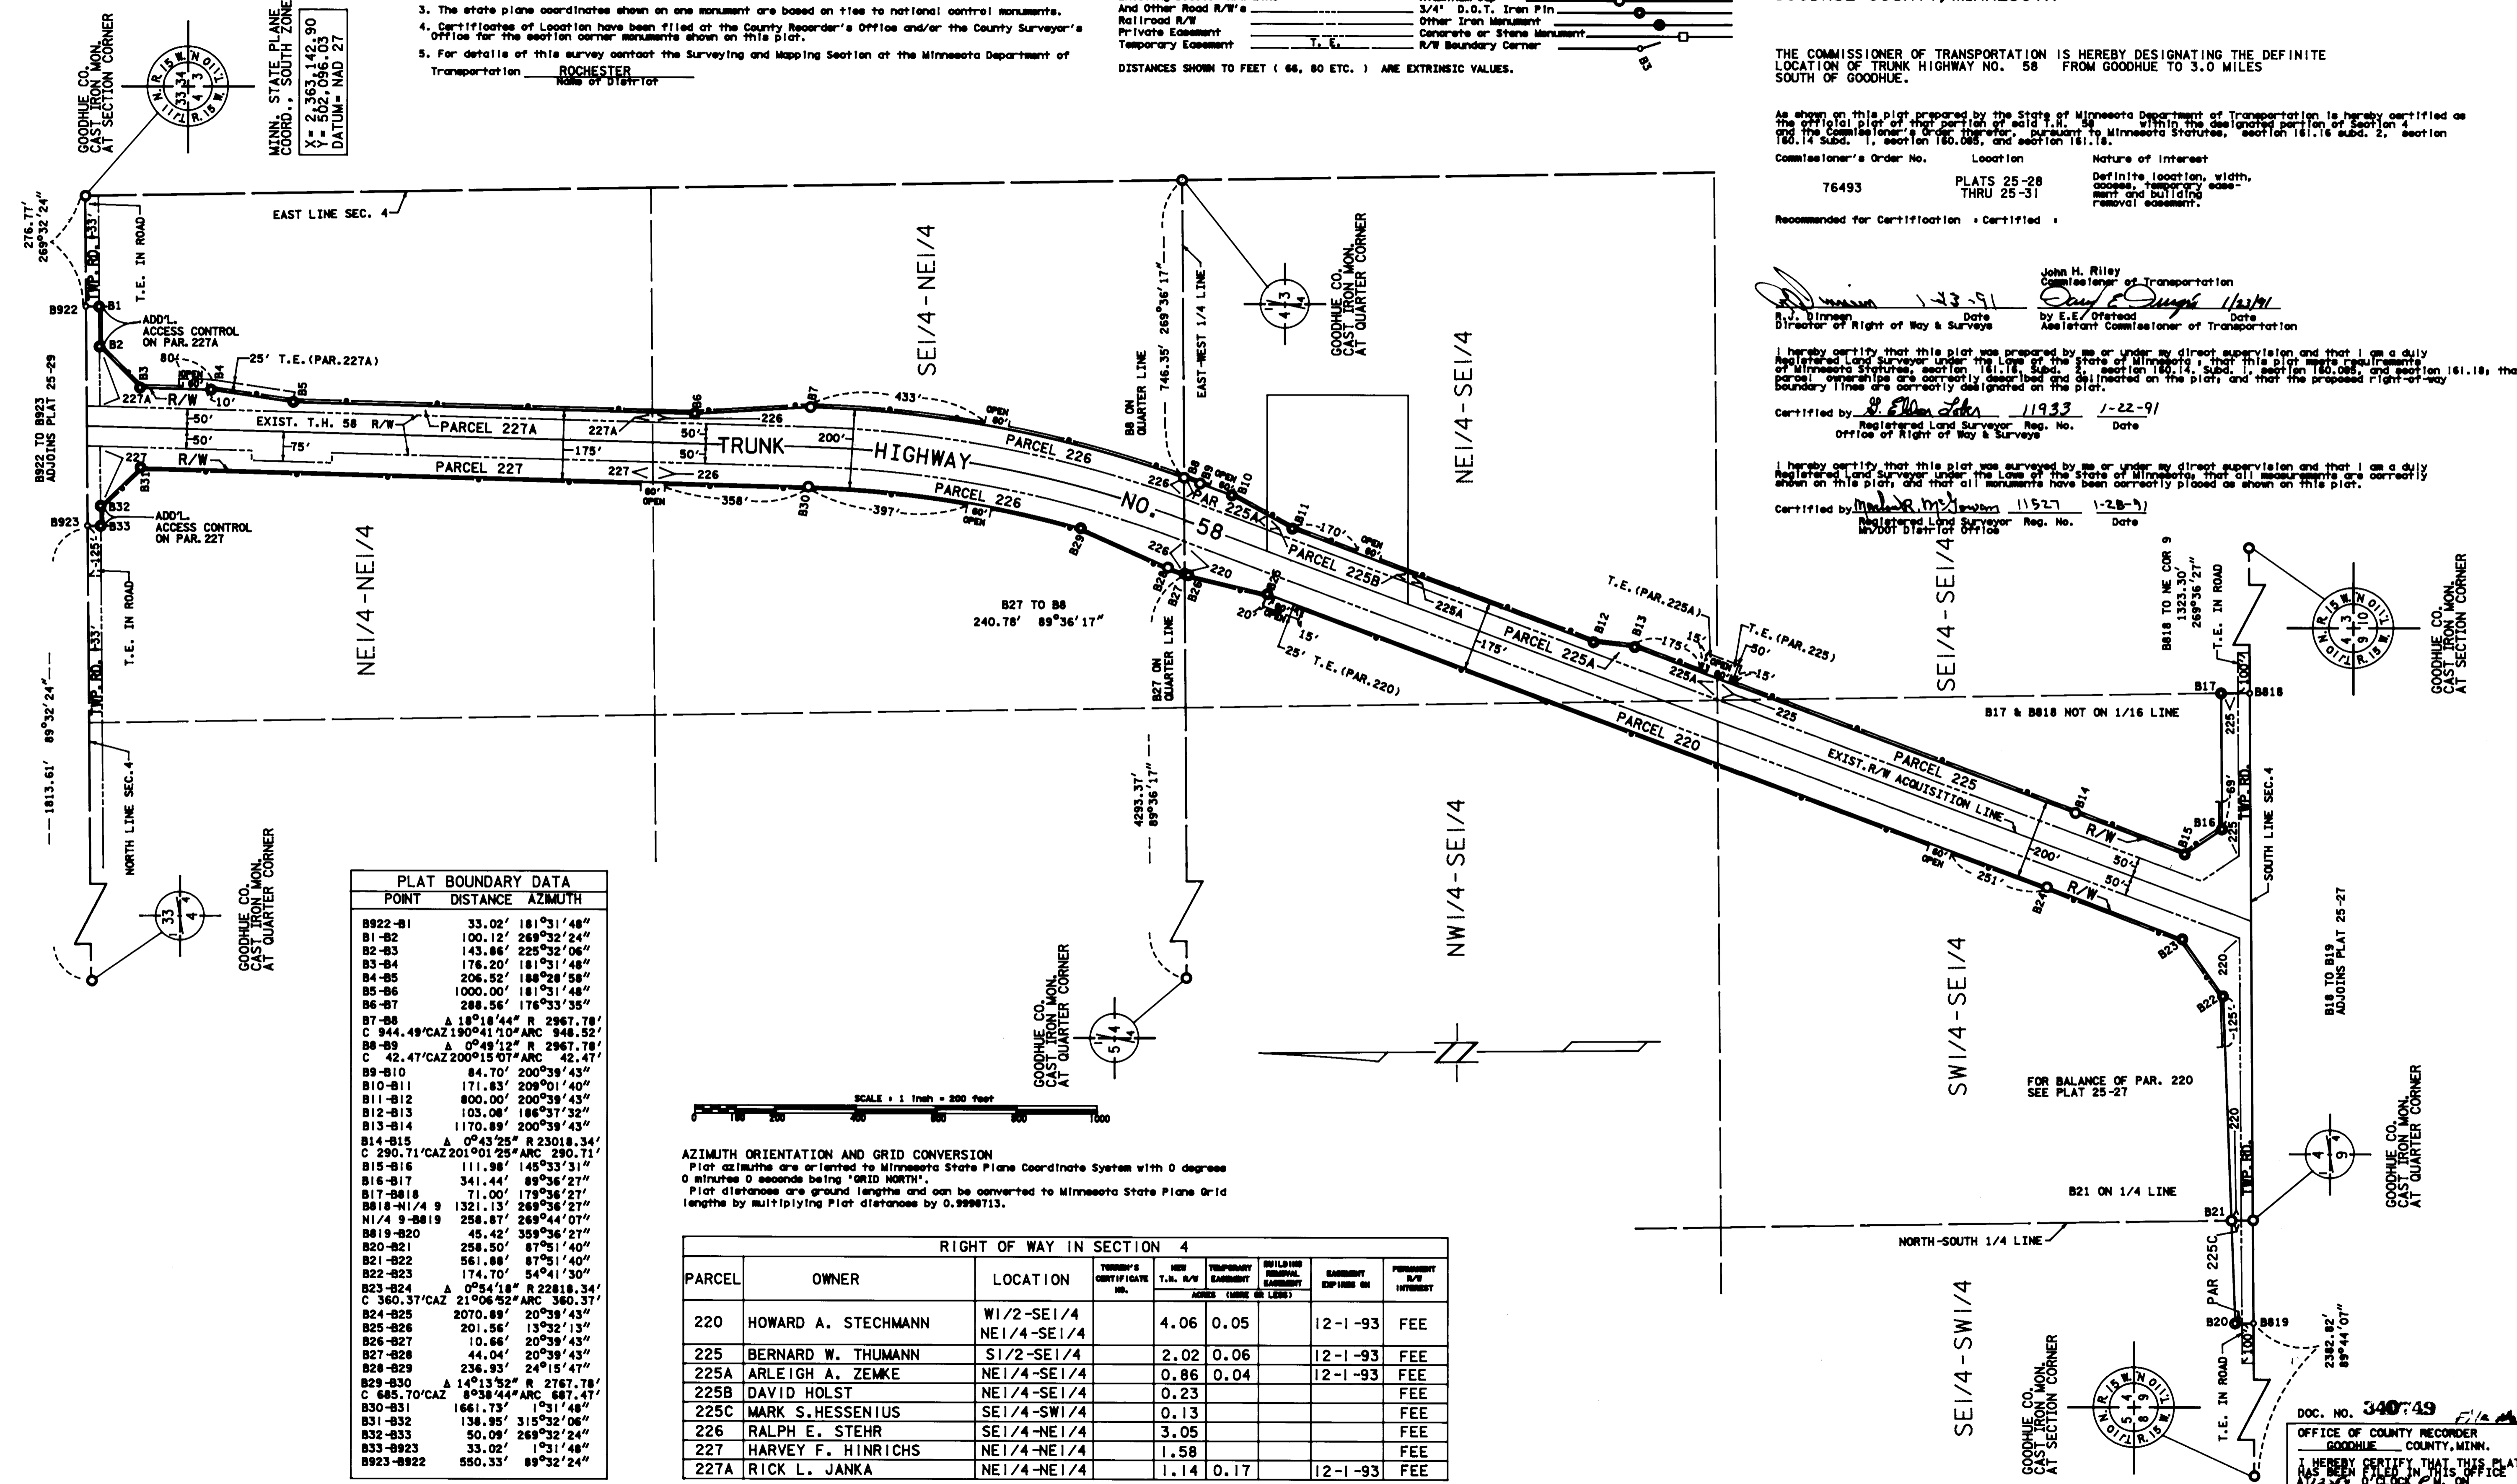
3. The state plane coordinates shown on one monument are based on ties to national control monuments.
4. Certificates of Location have been filed at the County Recorder's Office and/or the County Surveyor's Office for the section corner monuments shown on this plat.
5. For details of this survey contact the Surveying and Mapping Section at the Minnesota Department of Transportation ROCHESTER
Name of District

And Other Road R/W's
Railroad R/W
Private Easement
Temporary Easement T.E.
3/4" D.O.T. Iron Pin
Other Iron Monument
Concrete or Stone Monument
R/W Boundary Corner
DISTANCES SHOWN TO FEET ( 66, 80 ETC. ) ARE EXTRINSIC VALUES.

THE COMMISSIONER OF TRANSPORTATION IS HEREBY DESIGNATING THE DEFINITE LOCATION OF TRUNK HIGHWAY NO. 58 FROM GOODHUE TO 3.0 MILES SOUTH OF GOODHUE.

As shown on this plat prepared by the State of Minnesota Department of Transportation is hereby certified as the official plat of that portion of said T.H. 58 within the designated portion of Section 4 and the Commissioner's Order thereto, pursuant to Minnesota Statutes, section 161.16 subd. 2, section 160.14 subd. 1, section 160.085, and section 161.18.

Commissioner's Order No. 76493
Location PLATS 25-28 THRU 25-31
Nature of Interest Definite location, width, access, temporary easement and building removal easement.

Recommended for Certification : Certified :

R.J. Dinneen 1-23-91 Date
Director of Right of Way & Surveys
John H. Riley
Commissioner of Transportation
by E.E. Ofstead 1/23/91 Date
Assistant Commissioner of Transportation

I hereby certify that this plat was prepared by me or under my direct supervision and that I am a duly Registered Land Surveyor under the Laws of the State of Minnesota ; that this plat meets requirements of Minnesota Statutes, section 161.18, Subd. 2, section 160.14, Subd. 1, section 160.085, and section 161.18; that parcel ownerships are correctly described and delineated on the plat; and that the proposed right-of-way boundary lines are correctly designated on the plat.
Certified by [signature] 11933 1-22-91
Registered Land Surveyor Reg. No. Date
Office of Right of Way & Surveys

I hereby certify that this plat was surveyed by me or under my direct supervision and that I am a duly Registered Land Surveyor under the Laws of the State of Minnesota; that all measurements are correctly shown on this plat, and that all monuments have been correctly placed as shown on this plat.
Certified by [signature] 11527 1-28-91
Registered Land Surveyor Reg. No. Date
Mn/DOT District Office

GOODHUE CO. CAST IRON MON. AT SECTION CORNER
MINN. STATE PLANE COORD., SOUTH ZONE
X= 2,363,142.90
Y= 502,096.03
DATUM= NAD 27

EAST LINE SEC. 4
276.77' 269°32'24"
TWP. RD. 133
T.E. IN ROAD
B922 B1 B2 B3 B4 B5
ADD'L. ACCESS CONTROL ON PAR. 227A
80' 25' T.E. (PAR. 227A)
OPEN 60' 10'
227A R/W
B922 TO B923 ADJOINS PLAT 25-29
50' 50' 75'
EXIST. T.H. 58 R/W PARCEL 227A
227A 226 227
R/W PARCEL 227
175' 50' 50'
TRUNK HIGHWAY NO. 58
200'
B6 B7 433' OPEN 60'
PARCEL 226
B32 B33 B923
ADD'L. ACCESS CONTROL ON PAR. 227
125'
T.E. IN ROAD
60' OPEN 358' B30 397' 60' OPEN
SE1/4-NE1/4
NE1/4-NE1/4
TWP. RD. 133
1813.61' 89°32'24"
NORTH LINE SEC. 4
GOODHUE CO. CAST IRON MON. AT QUARTER CORNER
B8 ON QUARTER LINE
746.35' 269°36'17"
EAST-WEST 1/4 LINE
GOODHUE CO. CAST IRON MON. AT QUARTER CORNER
B8 B9 B10 226 PAR 225A OPEN 80'
B11 170' OPEN 60'
PARCEL 225B
B29 226 B27 B28 220 B26 20' OPEN 15' 25' T.E. (PAR. 220)
B27 TO B8 240.78' 89°36'17"
B27 ON QUARTER LINE
NE1/4
NE1/4-SE1/4
T.E. (PAR. 225A) B12 B13 175' 15' 225A 175'
PARCEL 225A
T.E. (PAR. 225) 50' 15' OPEN 60' 225A
PARCEL 220
225
PARCEL 225
EXIST. R/W ACQUISITION LINE
B14 R/W B15 B16
200' 50' 50'
60' OPEN 251' B24 R/W
B23 B22 220 125' 220
4293.37' 89°36'17"
NW1/4-SE1/4
SE1/4-SE1/4
SW1/4-SE1/4
FOR BALANCE OF PAR. 220 SEE PLAT 25-27
B818 TO NE COR 9 1323.30' 269°36'27"
T.E. IN ROAD 100' B17 B818
B17 & B818 NOT ON 1/16 LINE
225 69' TWP. RD.
SOUTH LINE SEC. 4
GOODHUE CO. CAST IRON MON. AT SECTION CORNER
B18 TO B19 ADJOINS PLAT 25-27
GOODHUE CO. CAST IRON MON. AT QUARTER CORNER
B21 ON 1/4 LINE
NORTH-SOUTH 1/4 LINE
B21 PAR 225C B20 B819 100'
2382.82' 89°44'07"
T.E. IN ROAD
SE1/4-SW1/4
GOODHUE CO. CAST IRON MON. AT SECTION CORNER
GOODHUE CO. CAST IRON MON. AT QUARTER CORNER

SCALE : 1 inch = 200 feet
0 100 200 400 600 800 1000

AZIMUTH ORIENTATION AND GRID CONVERSION
Plat azimuths are oriented to Minnesota State Plane Coordinate System with 0 degrees 0 minutes 0 seconds being 'GRID NORTH'.
Plat distances are ground lengths and can be converted to Minnesota State Plane Grid lengths by multiplying Plat distances by 0.9996713.

PLAT BOUNDARY DATA
| POINT | DISTANCE | AZIMUTH |
|---|---|---|
| B922-B1 | 33.02' | 181°31'48" |
| B1-B2 | 100.12' | 269°32'24" |
| B2-B3 | 143.86' | 225°32'06" |
| B3-B4 | 176.20' | 181°31'48" |
| B4-B5 | 206.52' | 188°28'58" |
| B5-B6 | 1000.00' | 181°31'48" |
| B6-B7 | 288.56' | 176°33'35" |
| B7-B8 C 944.49'CAZ 190°41'10" | Δ 18°18'44" R 2967.78' | ARC 948.52' |
| B8-B9 C 42.47'CAZ 200°15'07" | Δ 0°49'12" R 2967.78' | ARC 42.47' |
| B9-B10 | 84.70' | 200°39'43" |
| B10-B11 | 171.83' | 209°01'40" |
| B11-B12 | 800.00' | 200°39'43" |
| B12-B13 | 103.08' | 186°37'32" |
| B13-B14 | 1170.89' | 200°39'43" |
| B14-B15 C 290.71'CAZ 201°01'25" | Δ 0°43'25" R 23018.34' | ARC 290.71' |
| B15-B16 | 111.98' | 145°33'31" |
| B16-B17 | 341.44' | 89°36'27" |
| B17-B818 | 71.00' | 179°36'27" |
| B818-N1/4 9 | 1321.13' | 269°36'27" |
| N1/4 9-B819 | 258.87' | 269°44'07" |
| B819-B20 | 45.42' | 359°36'27" |
| B20-B21 | 258.50' | 87°51'40" |
| B21-B22 | 561.88' | 87°51'40" |
| B22-B23 | 174.70' | 54°41'30" |
| B23-B24 C 360.37'CAZ 21°06'52" | Δ 0°54'18" R 22818.34' | ARC 360.37' |
| B24-B25 | 2070.89' | 20°39'43" |
| B25-B26 | 201.56' | 13°32'13" |
| B26-B27 | 10.66' | 20°39'43" |
| B27-B28 | 44.04' | 20°39'43" |
| B28-B29 | 236.93' | 24°15'47" |
| B29-B30 C 685.70'CAZ 8°38'44" | Δ 14°13'52" R 2767.78' | ARC 687.47' |
| B30-B31 | 1661.73' | 1°31'48" |
| B31-B32 | 138.95' | 315°32'06" |
| B32-B33 | 50.09' | 269°32'24" |
| B33-B923 | 33.02' | 1°31'48" |
| B923-B922 | 550.33' | 89°32'24" |

RIGHT OF WAY IN SECTION 4
| PARCEL | OWNER | LOCATION | TORRENS CERTIFICATE NO. | NEW T.H. R/W | TEMPORARY EASEMENT | BUILDING REMOVAL EASEMENT | EASEMENT EXPIRES ON | PERMANENT R/W INTEREST |
|---|---|---|---|---|---|---|---|---|
| | | | | ACRES (MORE OR LESS) | | | | |
| 220 | HOWARD A. STECHMANN | W1/2-SE1/4 NE1/4-SE1/4 | | 4.06 | 0.05 | | 12-1-93 | FEE |
| 225 | BERNARD W. THUMANN | S1/2-SE1/4 | | 2.02 | 0.06 | | 12-1-93 | FEE |
| 225A | ARLEIGH A. ZEMKE | NE1/4-SE1/4 | | 0.86 | 0.04 | | 12-1-93 | FEE |
| 225B | DAVID HOLST | NE1/4-SE1/4 | | 0.23 | | | | FEE |
| 225C | MARK S.HESSENIUS | SE1/4-SW1/4 | | 0.13 | | | | FEE |
| 226 | RALPH E. STEHR | SE1/4-NE1/4 | | 3.05 | | | | FEE |
| 227 | HARVEY F. HINRICHS | NE1/4-NE1/4 | | 1.58 | | | | FEE |
| 227A | RICK L. JANKA | NE1/4-NE1/4 | | 1.14 | 0.17 | | 12-1-93 | FEE |

DOC. NO. 340749
OFFICE OF COUNTY RECORDER
GOODHUE COUNTY, MINN.
I HEREBY CERTIFY THAT THIS PLAT HAS BEEN FILED IN THIS OFFICE